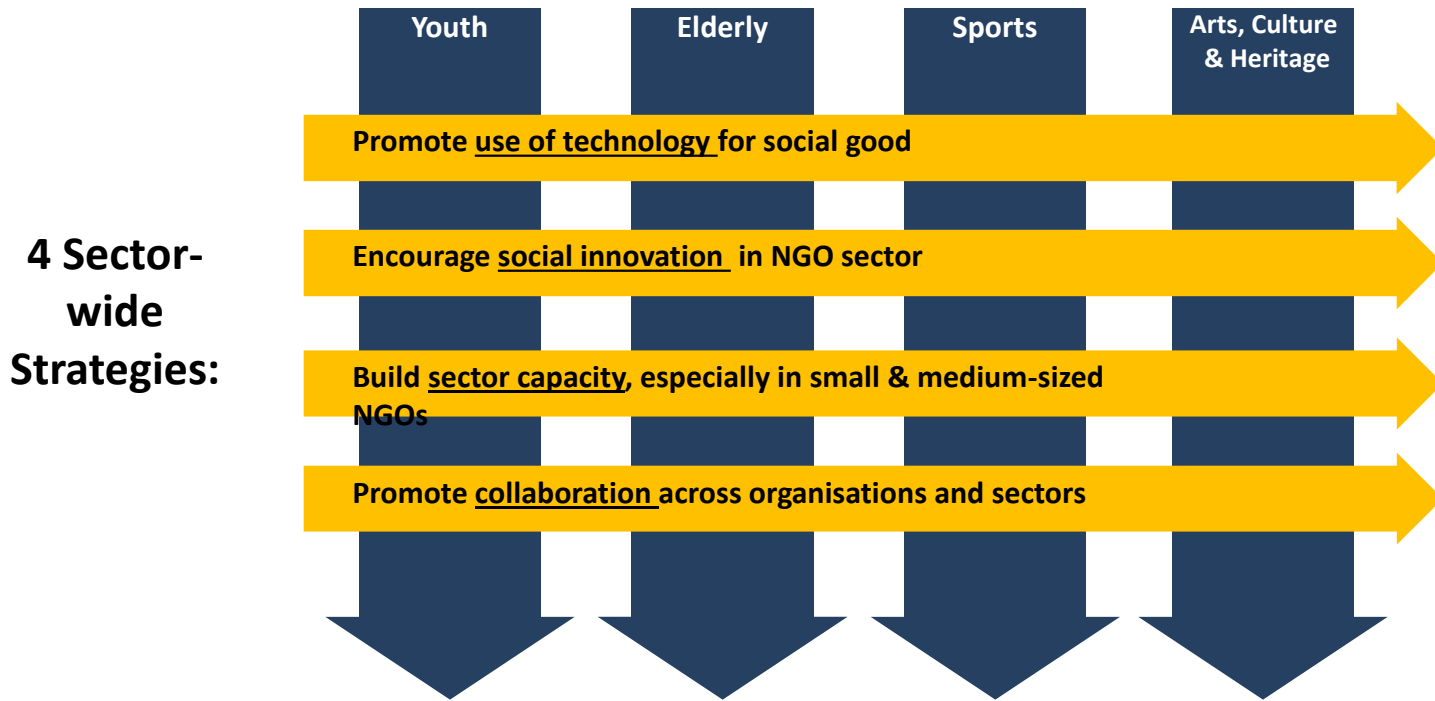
Youth

Elderly

Sports

Arts, Culture & Heritage

4 Sector-wide Strategies:

Promote use of technology for social good

Encourage social innovation in NGO sector

Build sector capacity, especially in small & medium-sized NGOs

Promote collaboration across organisations and sectors